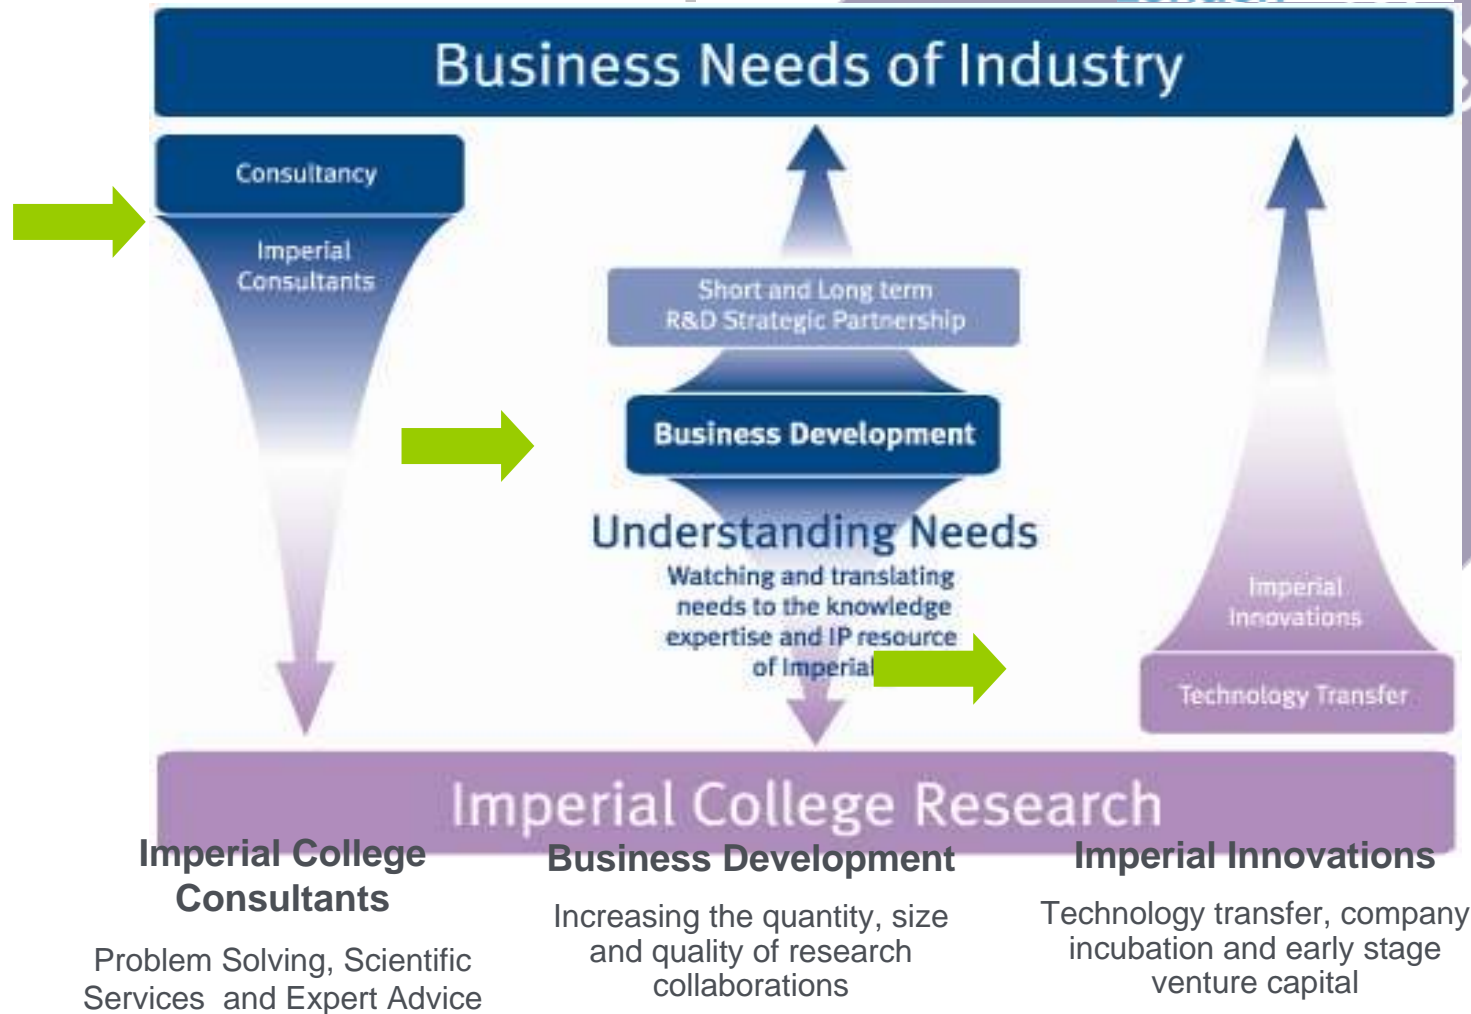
Business Needs of Industry

Consultancy

Imperial Consultants

Short and Long term R&D Strategic Partnership

Business Development

Understanding Needs

Watching and translating needs to the knowledge expertise and IP resource of Imperial

Imperial Innovations

Technology Transfer

Imperial College Research

Imperial College Consultants

Problem Solving, Scientific Services and Expert Advice

Business Development

Increasing the quantity, size and quality of research collaborations

Imperial Innovations

Technology transfer, company incubation and early stage venture capital